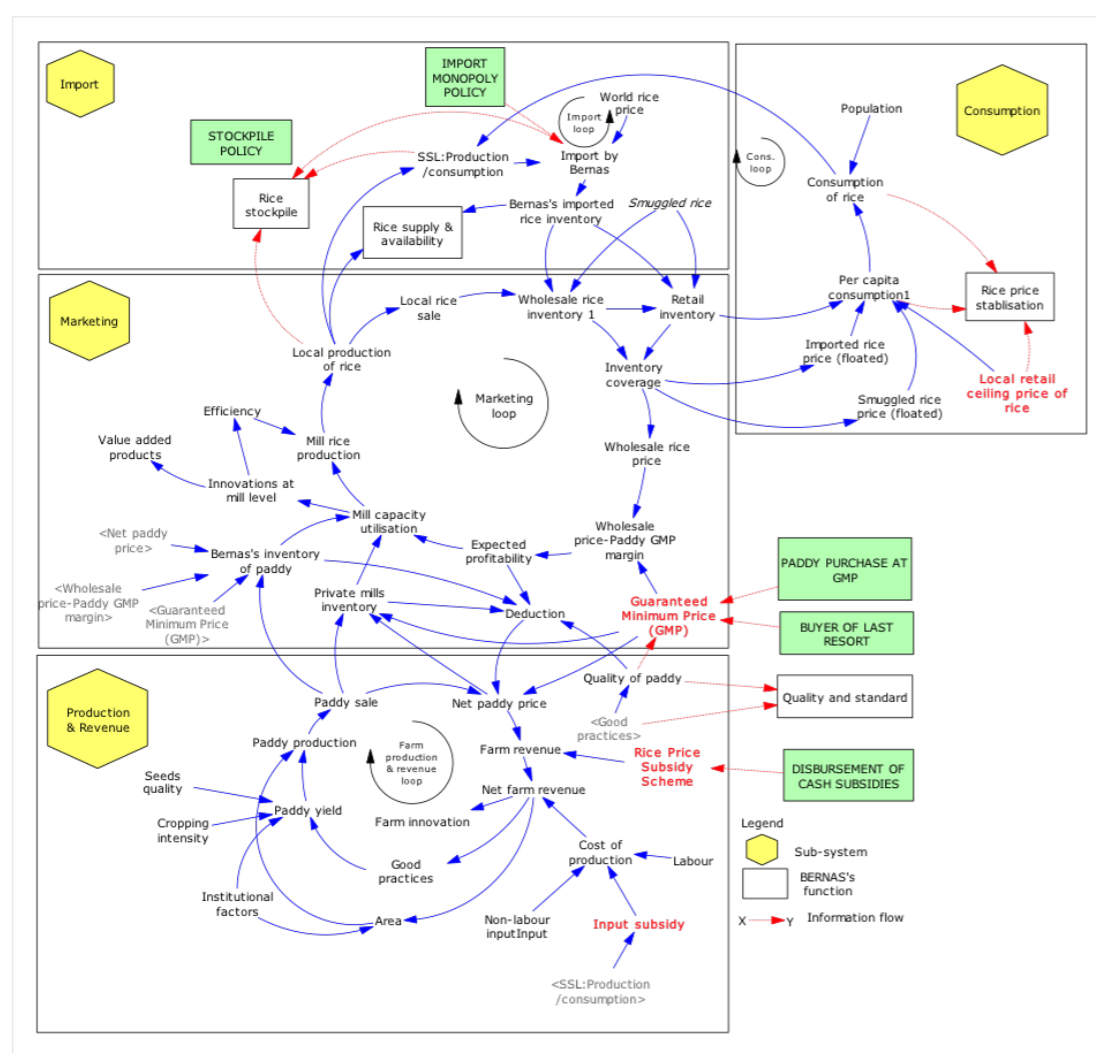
Import

IMPORT MONOPOLY POLICY

STOCKPILE POLICY

Import loop

World rice price

SSL:Production /consumption

Import by Bernas

Rice stockpile

Bernas's imported rice inventory

Smuggled rice

Rice supply & availability

Consumption

Population

Cons. loop

Consumption of rice

Per capita consumption1

Rice price stablisation

Marketing

Local rice sale

Wholesale rice inventory 1

Retail inventory

Local production of rice

Inventory coverage

Imported rice price (floated)

Marketing loop

Smuggled rice price (floated)

Local retail ceiling price of rice

Efficiency

Mill rice production

Wholesale rice price

Value added products

Innovations at mill level

Mill capacity utilisation

Wholesale price-Paddy GMP margin

<Net paddy price>

Bernas's inventory of paddy

Expected profitability

<Wholesale price-Paddy GMP margin>

<Guaranteed Minimum Price (GMP)>

Private mills inventory

Deduction

Guaranteed Minimum Price (GMP)

PADDY PURCHASE AT GMP

BUYER OF LAST RESORT

Production & Revenue

Paddy sale

Net paddy price

Quality of paddy

Quality and standard

<Good practices>

Paddy production

Farm production & revenue loop

Farm revenue

Rice Price Subsidy Scheme

DISBURSEMENT OF CASH SUBSIDIES

Seeds quality

Paddy yield

Net farm revenue

Cropping intensity

Farm innovation

Legend

Good practices

Cost of production

Labour

Sub-system

BERNAS's function

Institutional factors

Area

Non-labour inputInput

Input subsidy

X Y Information flow

<SSL:Production /consumption>